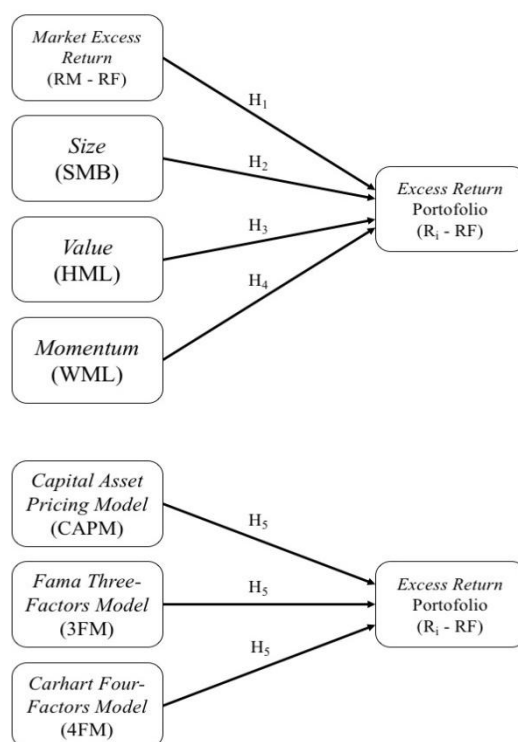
Market Excess Return
(RM - RF)

$H_1$

Size
(SMB)

$H_2$

Excess Return
Portofolio
($R_i$ - RF)

$H_3$

Value
(HML)

$H_4$

Momentum
(WML)

Capital Asset Pricing Model
(CAPM)

$H_5$

Fama Three-Factors Model
(3FM)

$H_5$

Excess Return
Portofolio
($R_i$ - RF)

$H_5$

Carhart Four-Factors Model
(4FM)